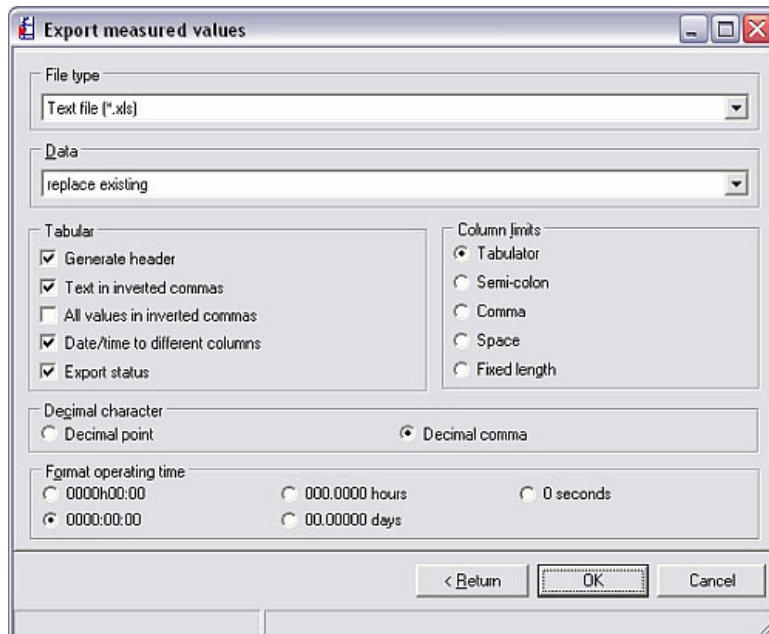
Export measured values

File type
Text file (*.xls)

Data
replace existing

Tabular
Generate header
Text in inverted commas
All values in inverted commas
Date/time to different columns
Export status

Column limits
Tabulator
Semi-colon
Comma
Space
Fixed length

Decimal character
Decimal point
Decimal comma

Format operating time
0000h00:00
000.0000 hours
0 seconds
0000:00:00
00.00000 days

< Return
OK
Cancel